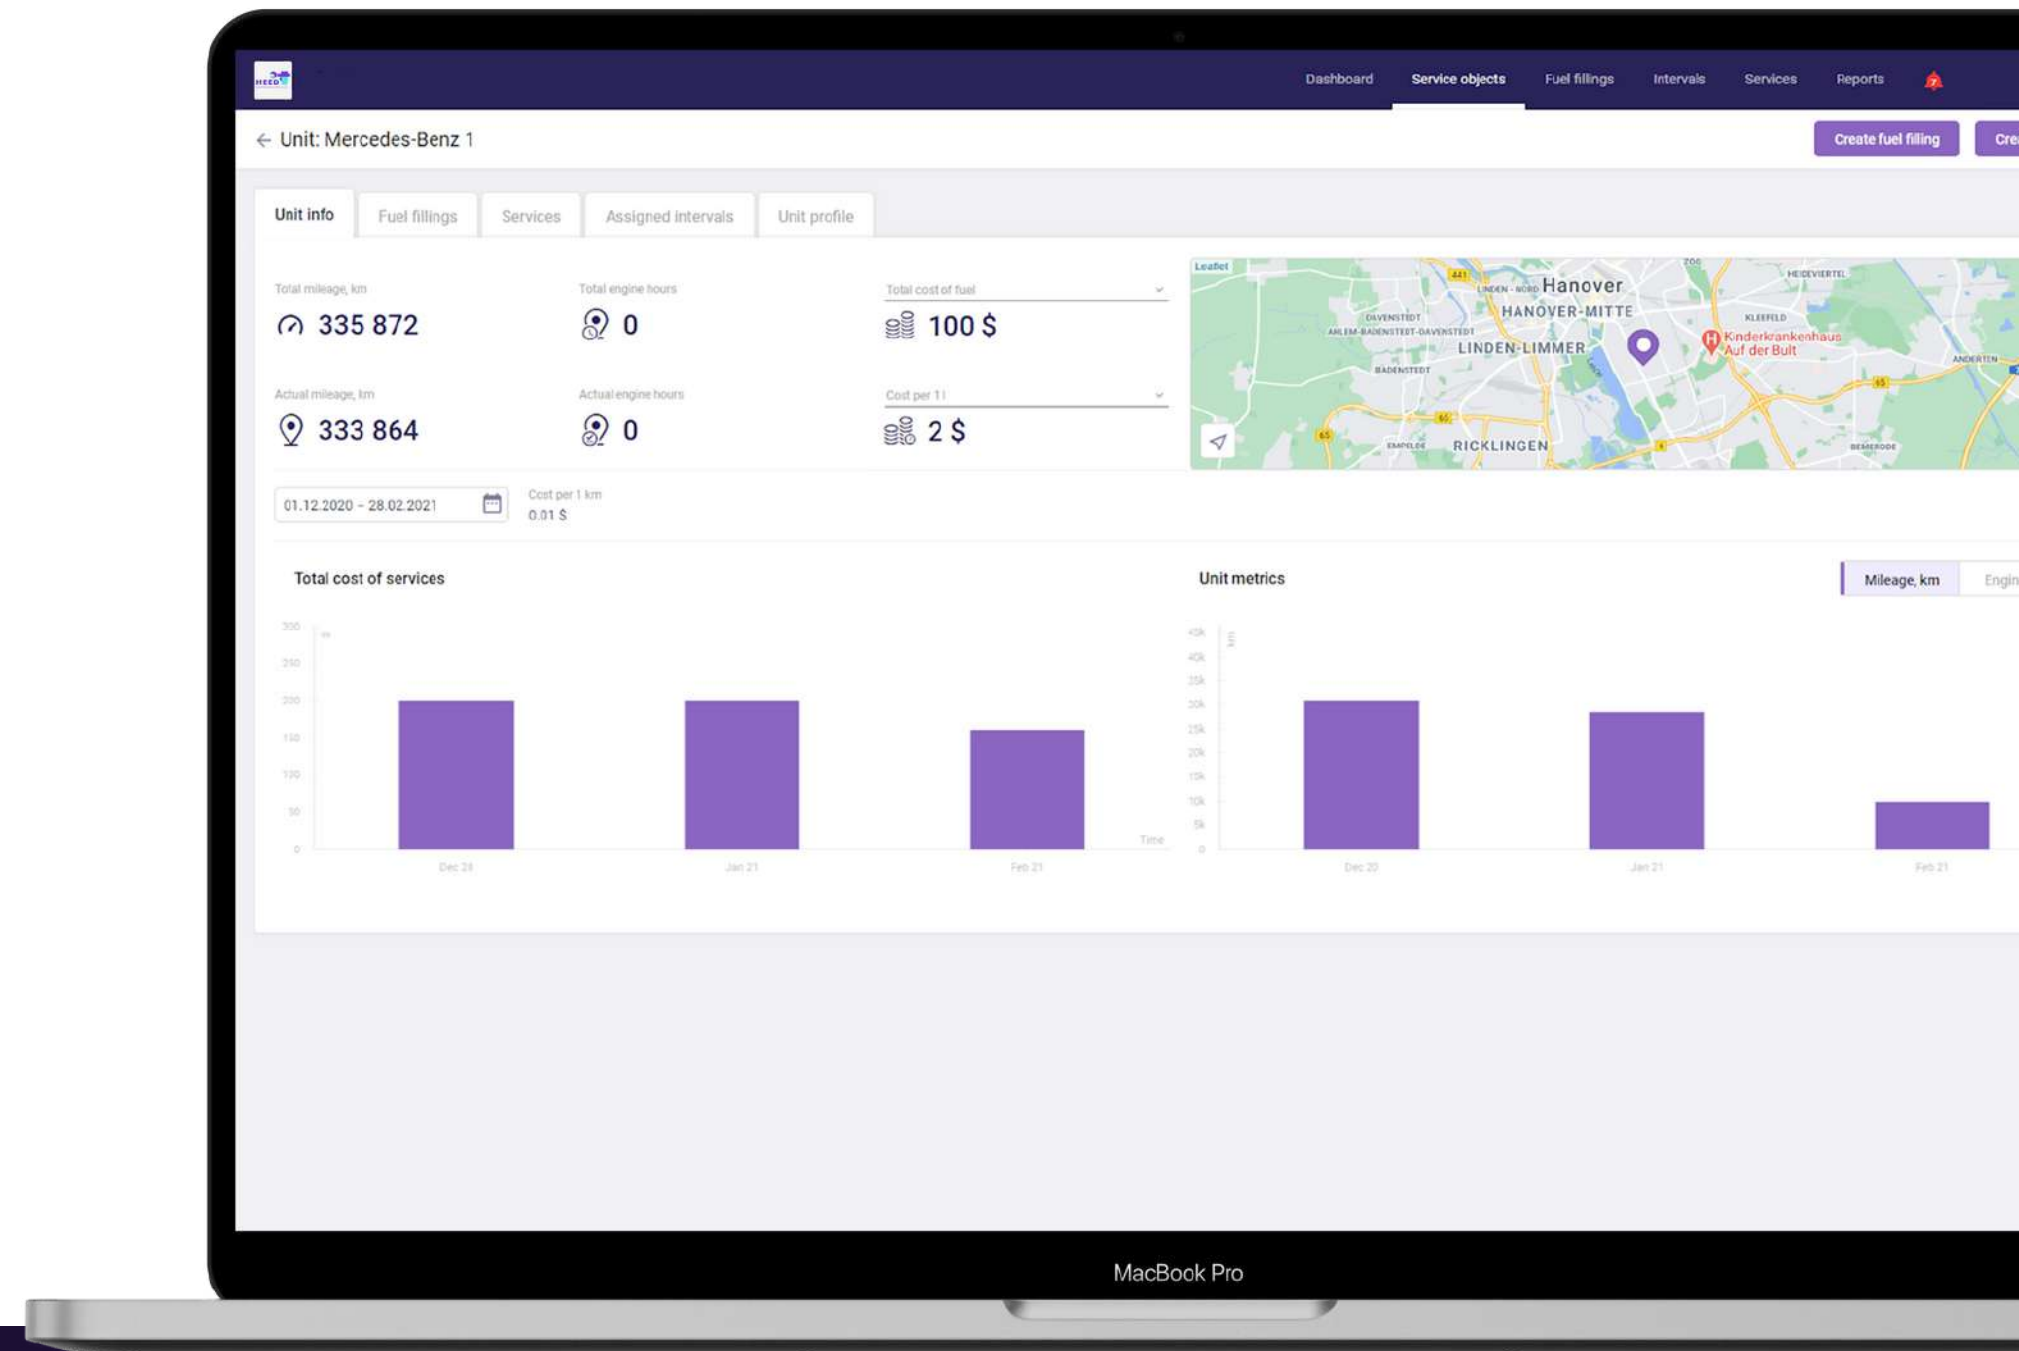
Dashboard Service objects Fuel fillings Intervals Services Reports

← Unit: Mercedes-Benz 1

Create fuel filling Cre

Unit info Fuel fillings Services Assigned intervals Unit profile

Total mileage, km
335 872

Total engine hours
0

Total cost of fuel
100 $

Actual mileage, km
333 864

Actual engine hours
0

Cost per 1 l
2 $

Leaflet
Hanover
HANOVER-MITTE
LINDEN-LIMMER
RICKLINGEN
Kinderkrankenhaus Auf der Bult

01.12.2020 - 28.02.2021

Cost per 1 km
0.01 $

Total cost of services

Unit metrics

Mileage, km Engin

300
250
200
150
100
50
0

Dec 20
Jan 21
Feb 21
Time

45k
40k
35k
30k
25k
20k
15k
10k
5k
0

Dec 20
Jan 21
Feb 21

MacBook Pro